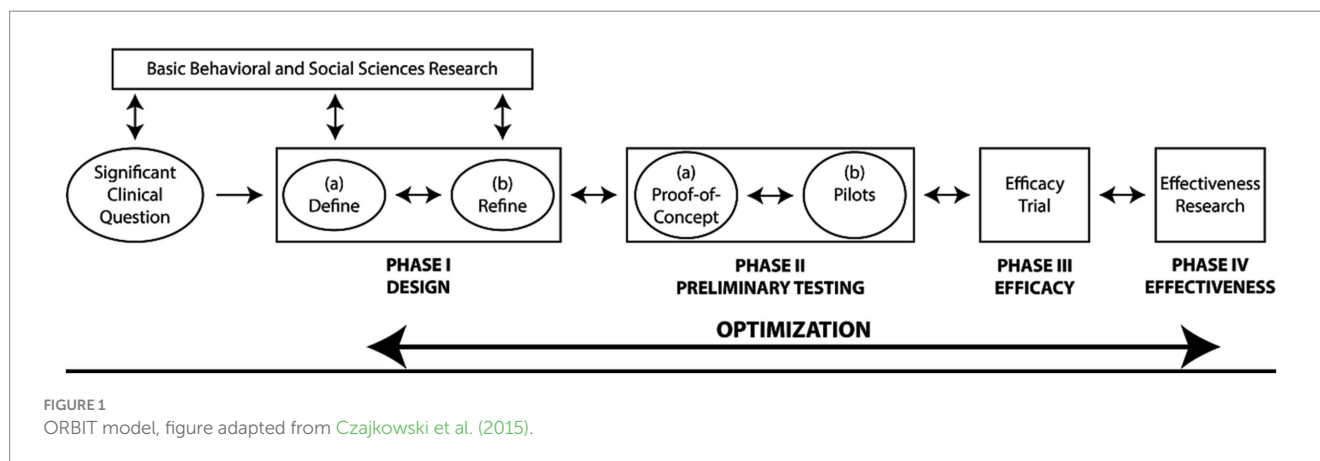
Basic Behavioral and Social Sciences Research

Significant Clinical Question

(a) Define

(b) Refine

(a) Proof-of-Concept

(b) Pilots

Efficacy Trial

Effectiveness Research

PHASE I
DESIGN

PHASE II
PRELIMINARY TESTING

PHASE III
EFFICACY

PHASE IV
EFFECTIVENESS

OPTIMIZATION

FIGURE 1
ORBIT model, figure adapted from Czajkowski et al. (2015).